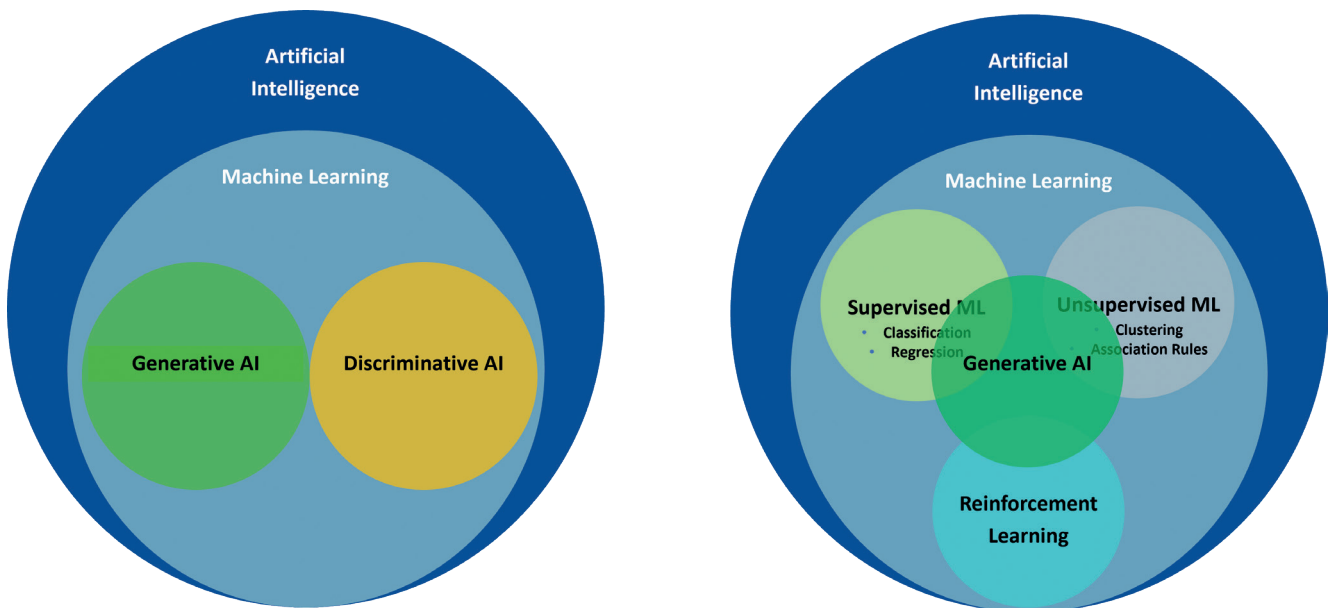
Artificial Intelligence

Machine Learning

Generative AI

Discriminative AI

Artificial Intelligence

Machine Learning

Supervised ML
• Classification
• Regression

Unsupervised ML
• Clustering
• Association Rules

Generative AI

Reinforcement Learning